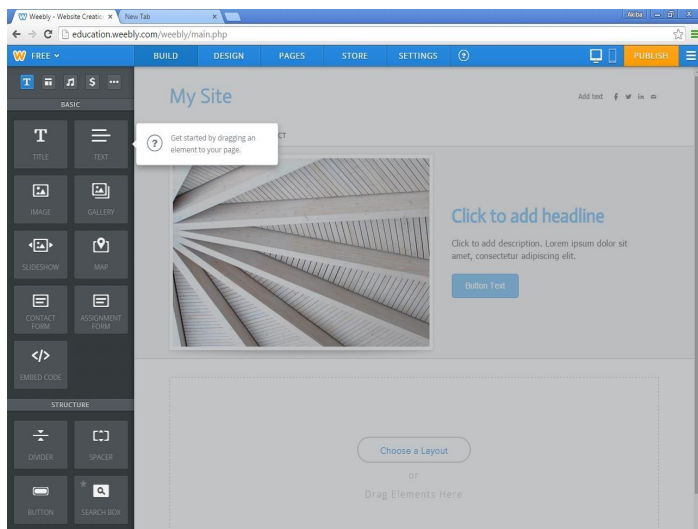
Weebly - Website Creatio ×
New Tab ×
Akiba
education.weebly.com/weebly/main.php
FREE
BUILD
DESIGN
PAGES
STORE
SETTINGS
?
PUBLISH
$
BASIC
T
TITLE
TEXT
IMAGE
GALLERY
SLIDESHOW
MAP
CONTACT FORM
ASSIGNMENT FORM
</>
EMBED CODE
STRUCTURE
DIVIDER
SPACER
BUTTON
SEARCH BOX
My Site
Add text
?
Get started by dragging an element to your page.
CT
Click to add headline
Click to add description. Lorem ipsum dolor sit amet, consectetur adipiscing elit.
Button Text
Choose a Layout
or
Drag Elements Here